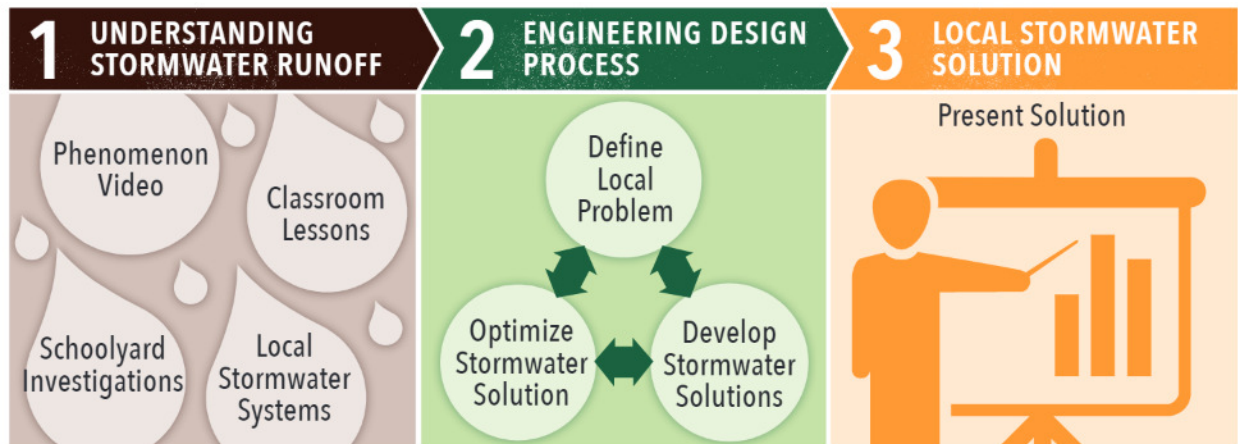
1 UNDERSTANDING STORMWATER RUNOFF

Phenomenon Video

Classroom Lessons

Schoolyard Investigations

Local Stormwater Systems

2 ENGINEERING DESIGN PROCESS

Define Local Problem

Optimize Stormwater Solution

Develop Stormwater Solutions

3 LOCAL STORMWATER SOLUTION

Present Solution